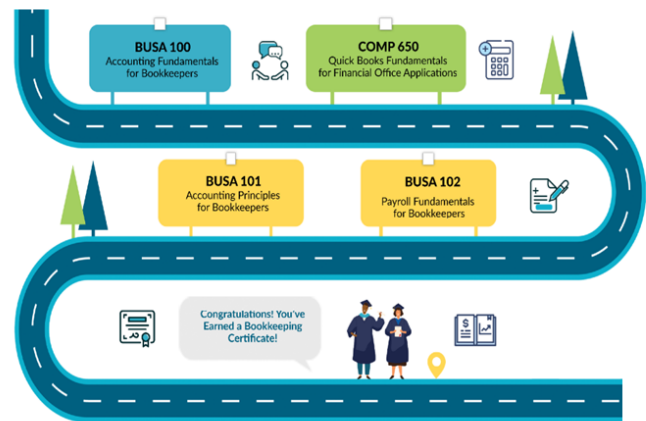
BUSA 100
Accounting Fundamentals for Bookkeepers

COMP 650
Quick Books Fundamentals for Financial Office Applications

BUSA 101
Accounting Principles for Bookkeepers

BUSA 102
Payroll Fundamentals for Bookkeepers

Congratulations! You've Earned a Bookkeeping Certificate!